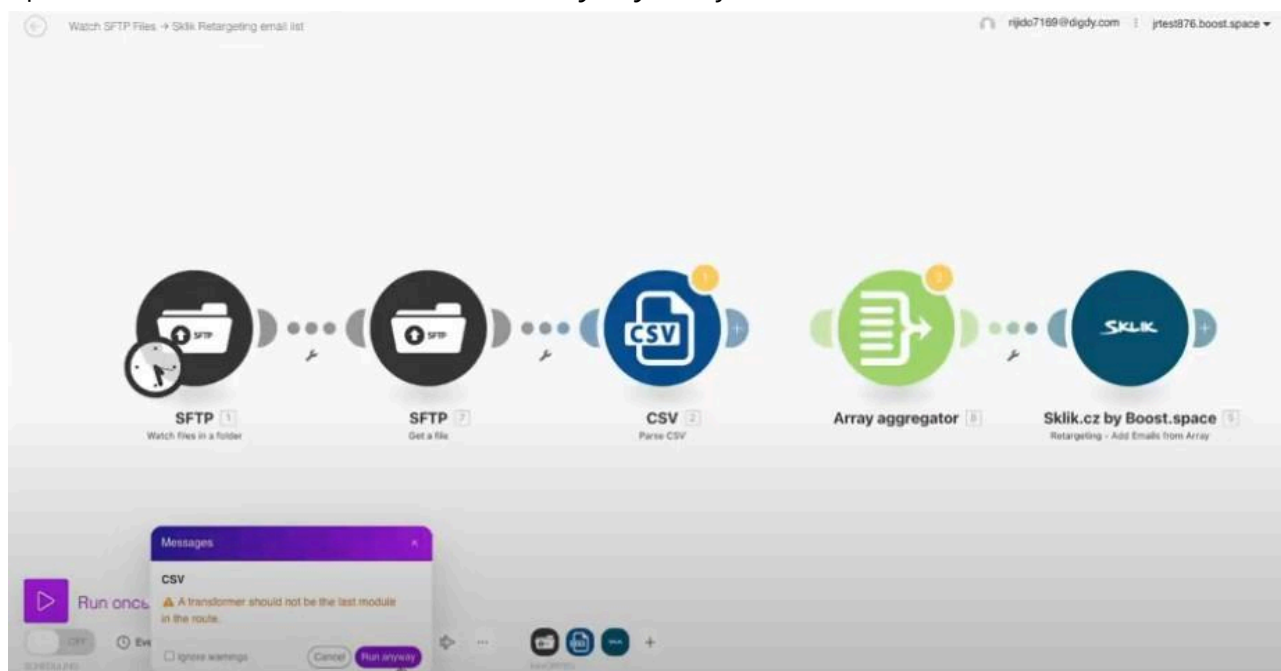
Watch SFTP Files → Sklik Retargeting email list

rijido7169@digdy.com | jrtest876.boost.space ▾

SFTP

SFTP

CSV

SKLIK

SFTP 1
Watch files in a folder

SFTP 2
Get a file

CSV 2
Parse CSV

Array aggregator 3

Sklik.cz by Boost.space 5
Retargeting - Add Emails from Array

Messages ×

CSV
⚠ A transformer should not be the last module in the route.

☐ Ignore warnings

Cancel

Run anyway

Run once

OFF

Ev

SCHEDULING

FAVORITES

+